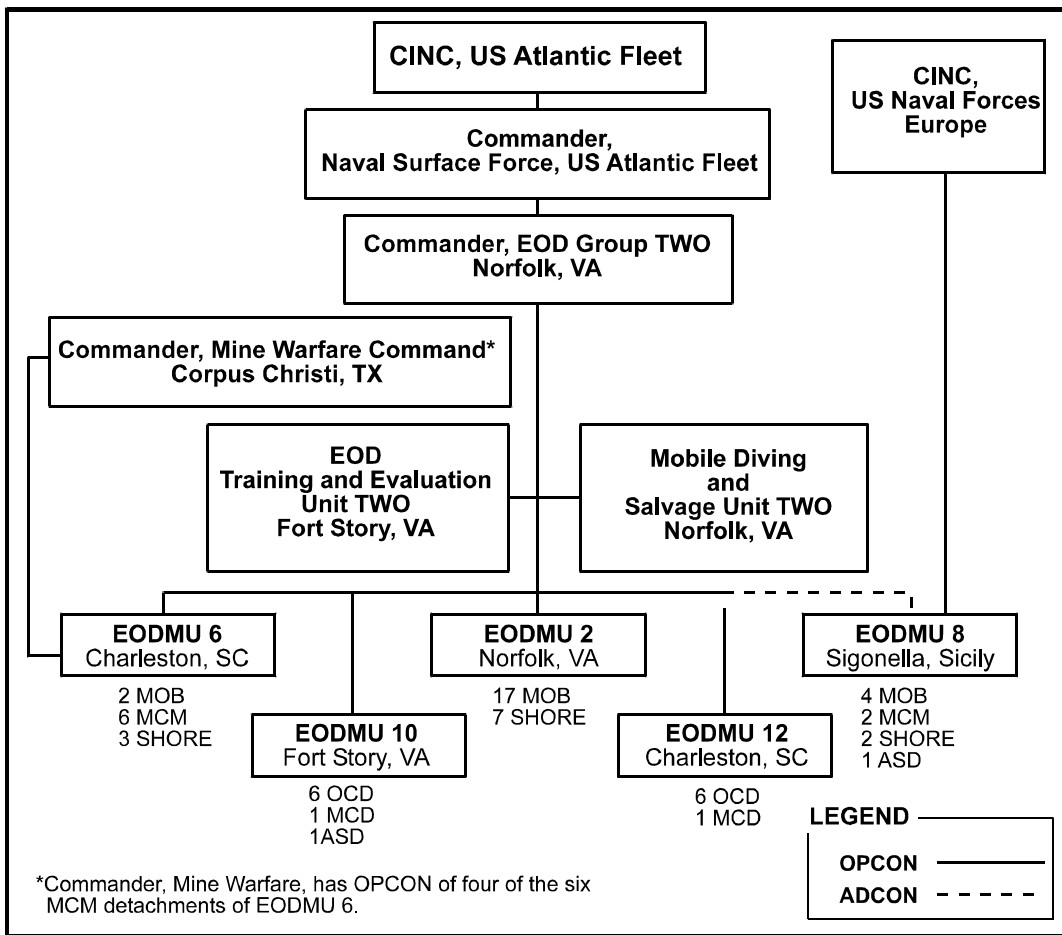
CINC, US Atlantic Fleet

CINC, US Naval Forces Europe

Commander, Naval Surface Force, US Atlantic Fleet

Commander, EOD Group TWO Norfolk, VA

Commander, Mine Warfare Command* Corpus Christi, TX

EOD Training and Evaluation Unit TWO Fort Story, VA

Mobile Diving and Salvage Unit TWO Norfolk, VA

EODMU 6 Charleston, SC

2 MOB
6 MCM
3 SHORE

EODMU 2 Norfolk, VA

17 MOB
7 SHORE

EODMU 8 Sigonella, Sicily

4 MOB
2 MCM
2 SHORE
1 ASD

EODMU 10 Fort Story, VA

6 OCD
1 MCD
1ASD

EODMU 12 Charleston, SC

6 OCD
1 MCD

LEGEND

OPCON

ADCON

*Commander, Mine Warfare, has OPCON of four of the six MCM detachments of EODMU 6.